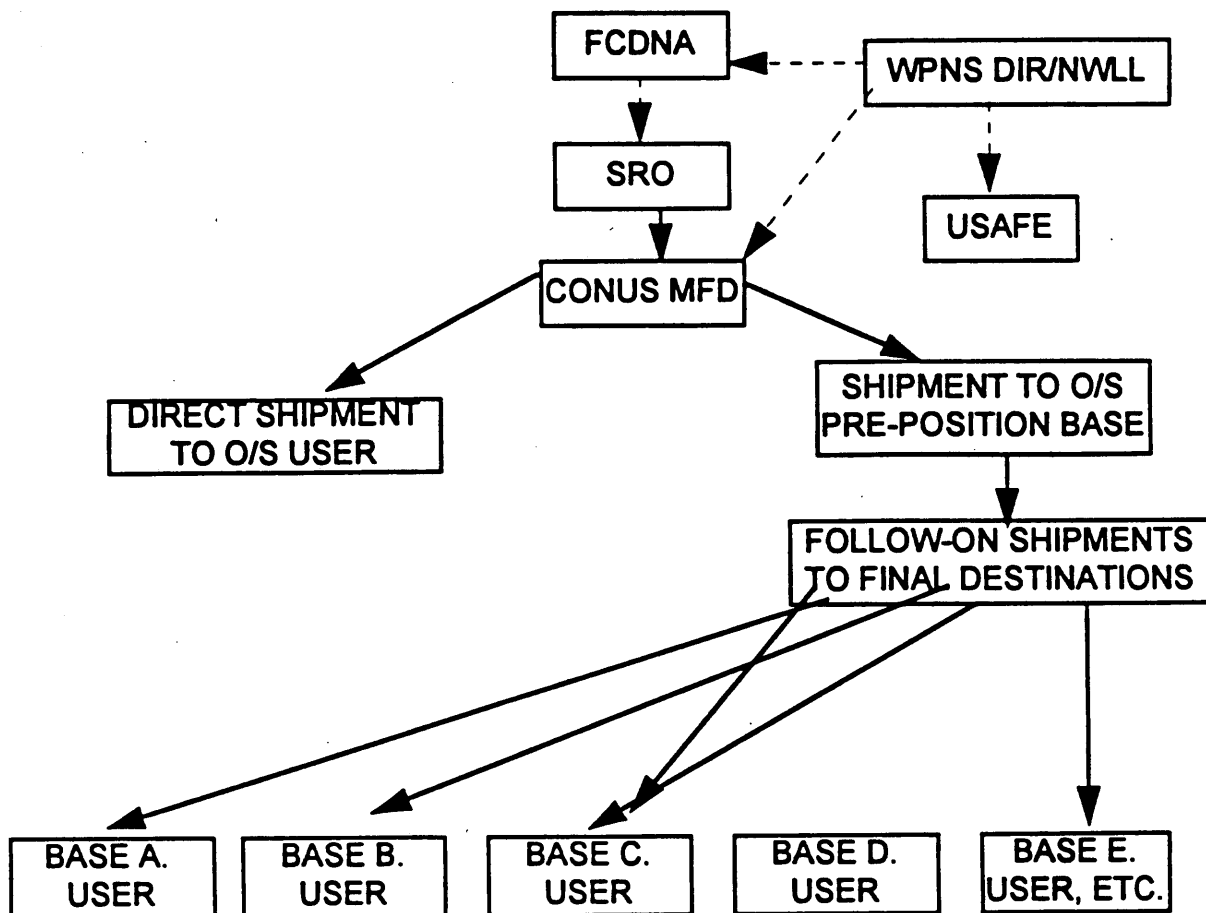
FCDNA

WPNS DIR/NWLL

SRO

USAFE

CONUS MFD

DIRECT SHIPMENT TO O/S USER

SHIPMENT TO O/S PRE-POSITION BASE

FOLLOW-ON SHIPMENTS TO FINAL DESTINATIONS

BASE A. USER

BASE B. USER

BASE C. USER

BASE D. USER

BASE E. USER, ETC.